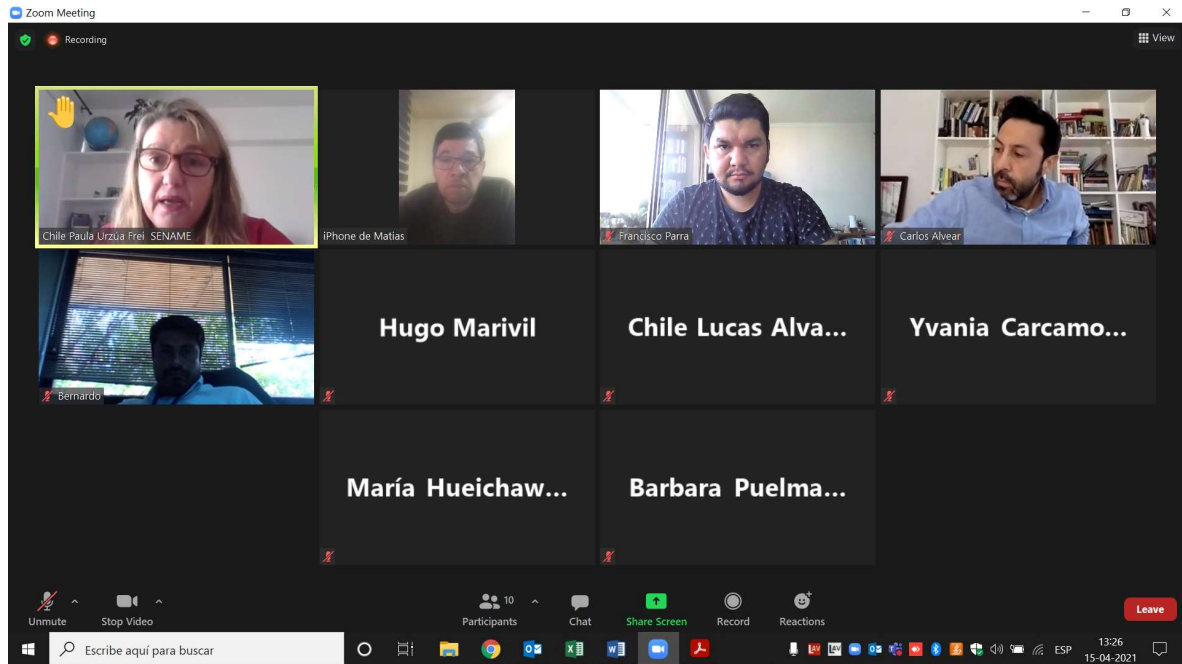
Zoom Meeting

Recording

View

Chile Paula Urzúa Frei SENAME

iPhone de Matias

Francisco Parra

Carlos Alvear

Bernardo

Hugo Marivil

Chile Lucas Alva...

Yvania Carcamo...

María Hueichaw...

Barbara Puelma...

Unmute

Stop Video

Participants 10

Chat

Share Screen

Record

Reactions

Leave

Escribe aquí para buscar

ESP

13:26
15-04-2021